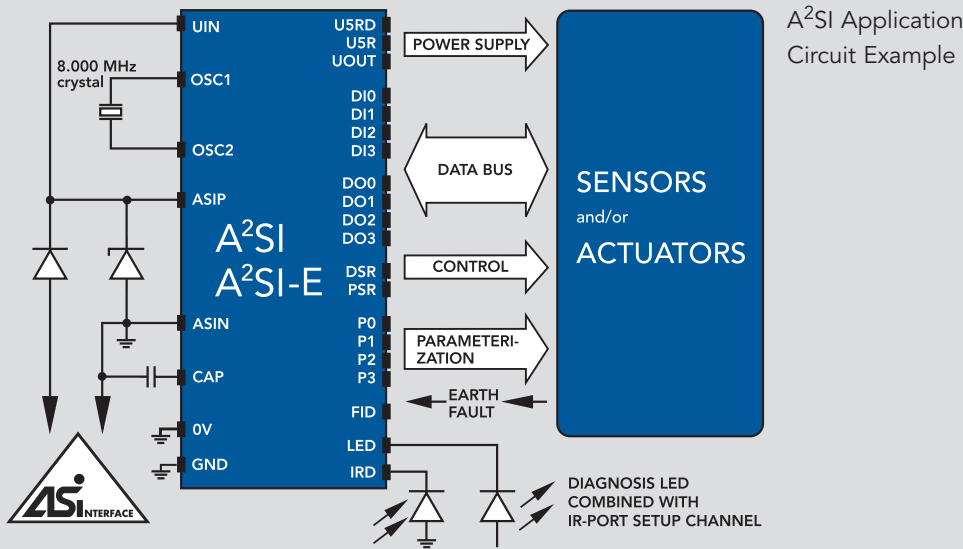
$A^2SI$ Application Circuit Example

8.000 MHz crystal

UIN
OSC1
OSC2
ASIP
ASIN
CAP
0V
GND

U5RD
U5R
UOUT
DI0
DI1
DI2
DI3
DO0
DO1
DO2
DO3
DSR
PSR
P0
P1
P2
P3
FID
LED
IRD

$A^2SI$
$A^2SI$-E

POWER SUPPLY
DATA BUS
CONTROL
PARAMETERIZATION
EARTH FAULT

SENSORS
and/or
ACTUATORS

DIAGNOSIS LED COMBINED WITH IR-PORT SETUP CHANNEL

ASi INTERFACE